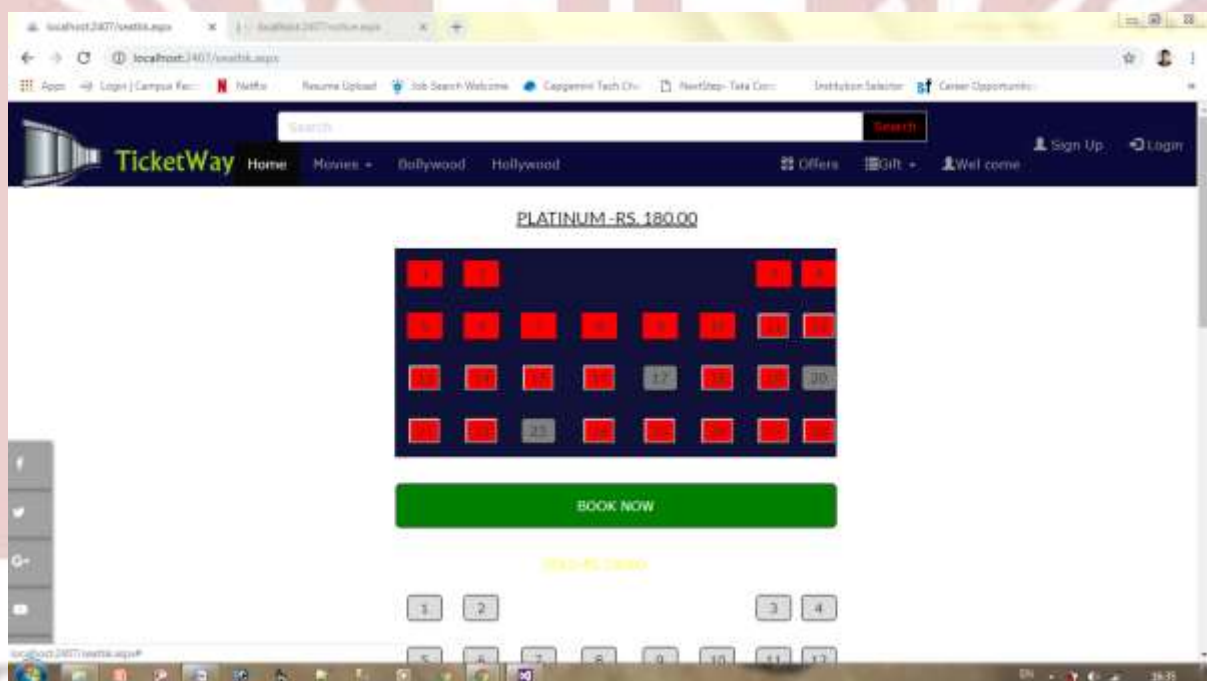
localhost:2407/seatbk.aspx

localhost:2407/seatbk.aspx

Apps Login | Campus Rec Netflix Resume Upload Job Search Welcome Capgemini Tech Ch NextStep- Tata Con Institution Selector Career Opportunities

Search Search

TicketWay Home Movies Bollywood Hollywood Offers Gift Wel come Sign Up Login

PLATINUM-RS. 180.00

1 2 3 4
5 6 7 8 9 10 11 12
13 14 15 16 17 18 19 20
21 22 23 24 25 26 27 28

BOOK NOW

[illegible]

1 2 3 4
5 6 7 8 9 10 11 12

localhost:2407/seatbk.aspx#